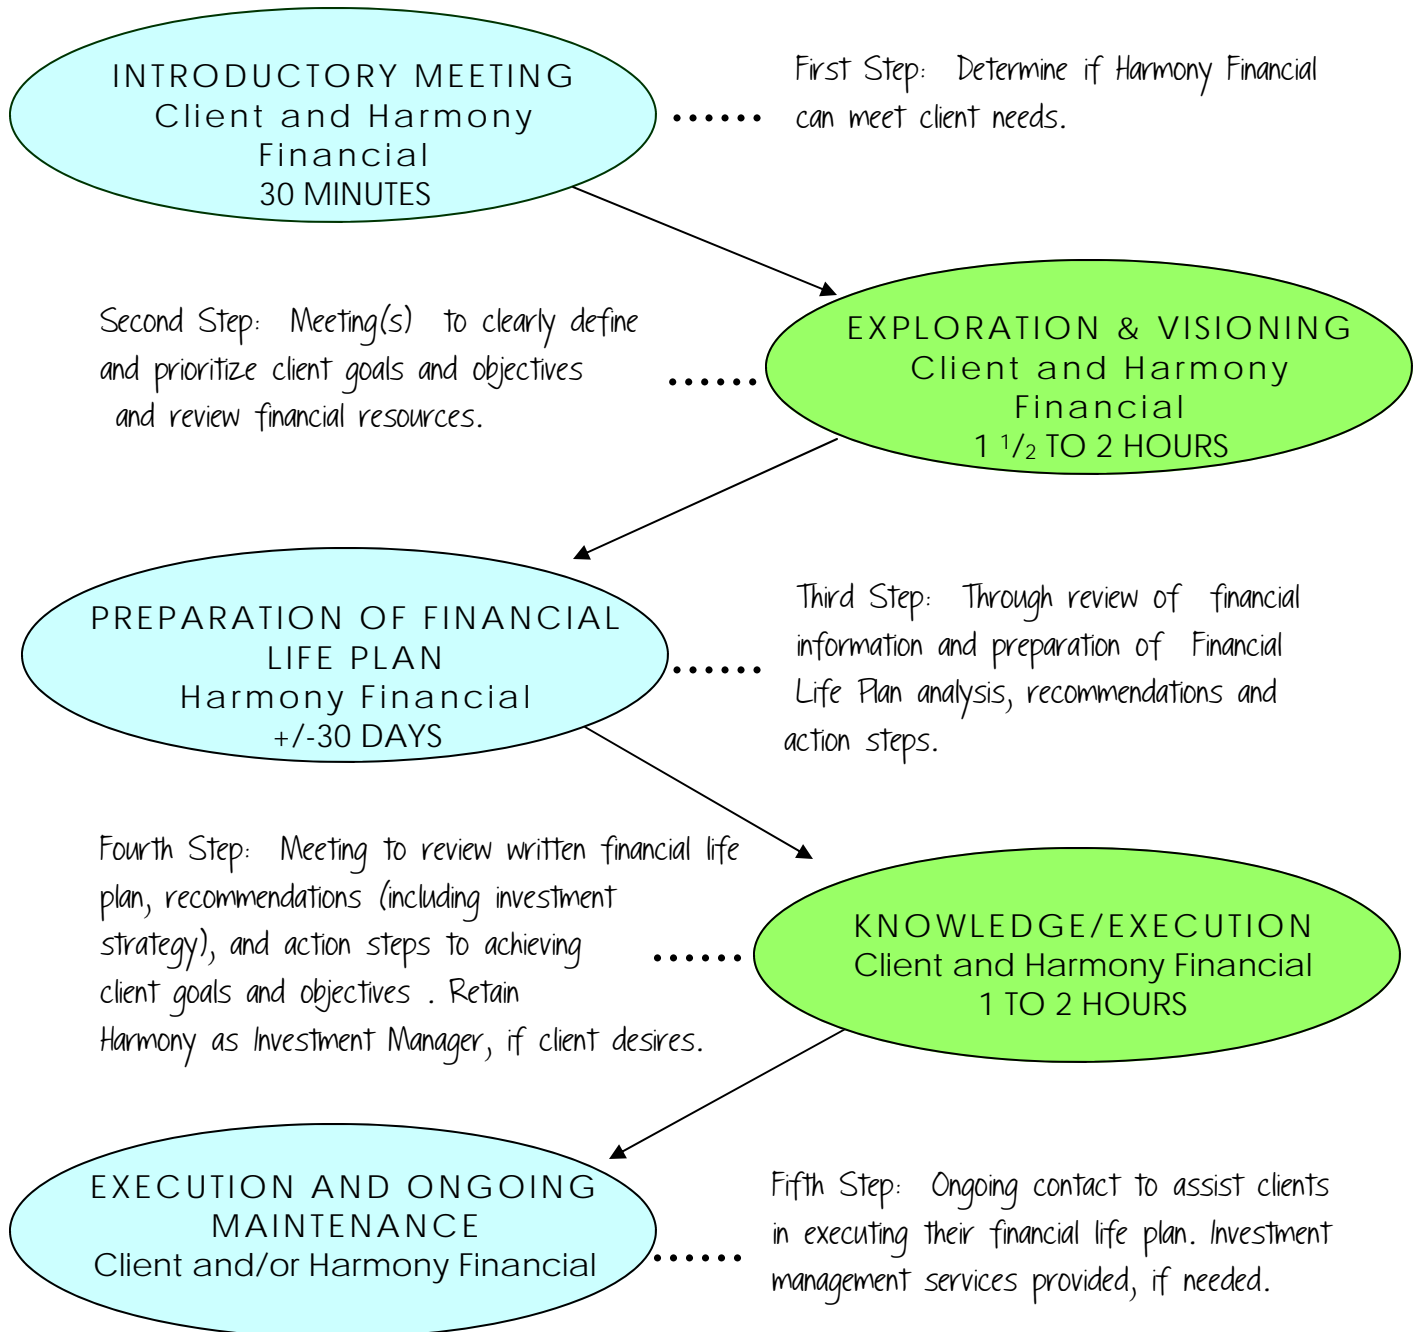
INTRODUCTORY MEETING
Client and Harmony Financial
30 MINUTES

First Step: Determine if Harmony Financial can meet client needs.

Second Step: Meeting(s) to clearly define and prioritize client goals and objectives and review financial resources.

EXPLORATION & VISIONING
Client and Harmony Financial
1 $^1/_2$ TO 2 HOURS

PREPARATION OF FINANCIAL LIFE PLAN
Harmony Financial
+/-30 DAYS

Third Step: Through review of financial information and preparation of Financial Life Plan analysis, recommendations and action steps.

Fourth Step: Meeting to review written financial life plan, recommendations (including investment strategy), and action steps to achieving client goals and objectives . Retain Harmony as Investment Manager, if client desires.

KNOWLEDGE/EXECUTION
Client and Harmony Financial
1 TO 2 HOURS

EXECUTION AND ONGOING MAINTENANCE
Client and/or Harmony Financial

Fifth Step: Ongoing contact to assist clients in executing their financial life plan. Investment management services provided, if needed.